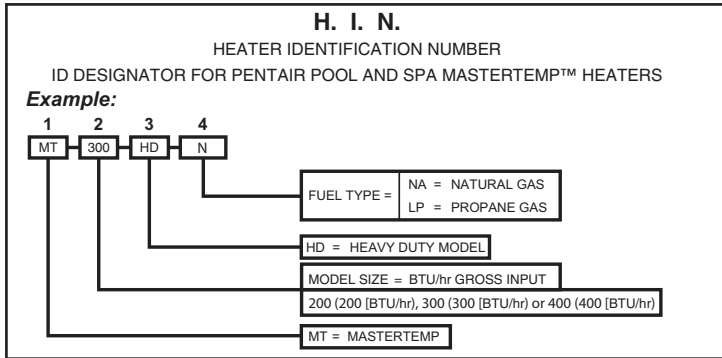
H. I. N.

HEATER IDENTIFICATION NUMBER

ID DESIGNATOR FOR PENTAIR POOL AND SPA MASTERTEMP™ HEATERS

Example:

1 2 3 4

MT 300 HD N

FUEL TYPE = NA = NATURAL GAS
LP = PROPANE GAS

HD = HEAVY DUTY MODEL

MODEL SIZE = BTU/hr GROSS INPUT

200 (200 [BTU/hr), 300 (300 [BTU/hr) or 400 (400 [BTU/hr)

MT = MASTERTEMP